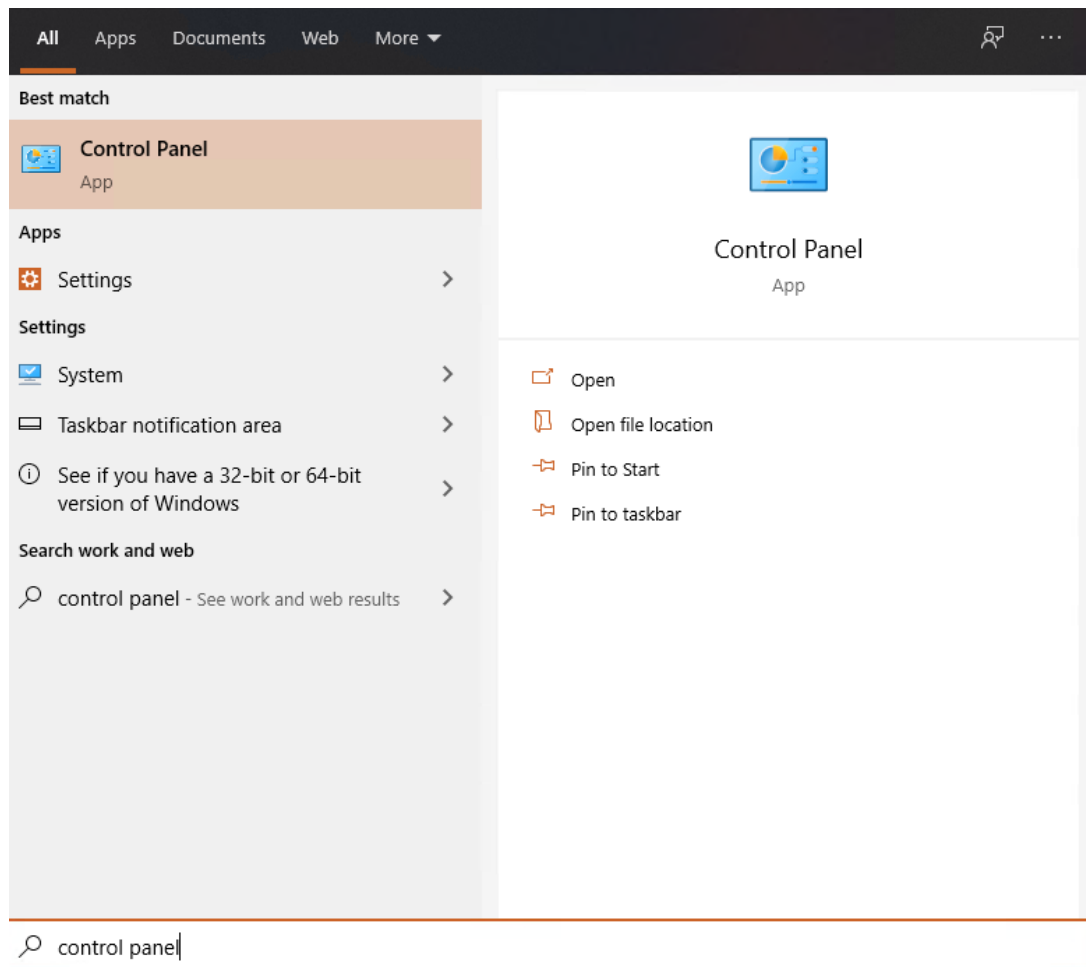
All Apps Documents Web More

Best match

Control Panel
App

Apps

Settings

Settings

System

Taskbar notification area

See if you have a 32-bit or 64-bit version of Windows

Search work and web

control panel - See work and web results

Control Panel
App

Open

Open file location

Pin to Start

Pin to taskbar

control panel